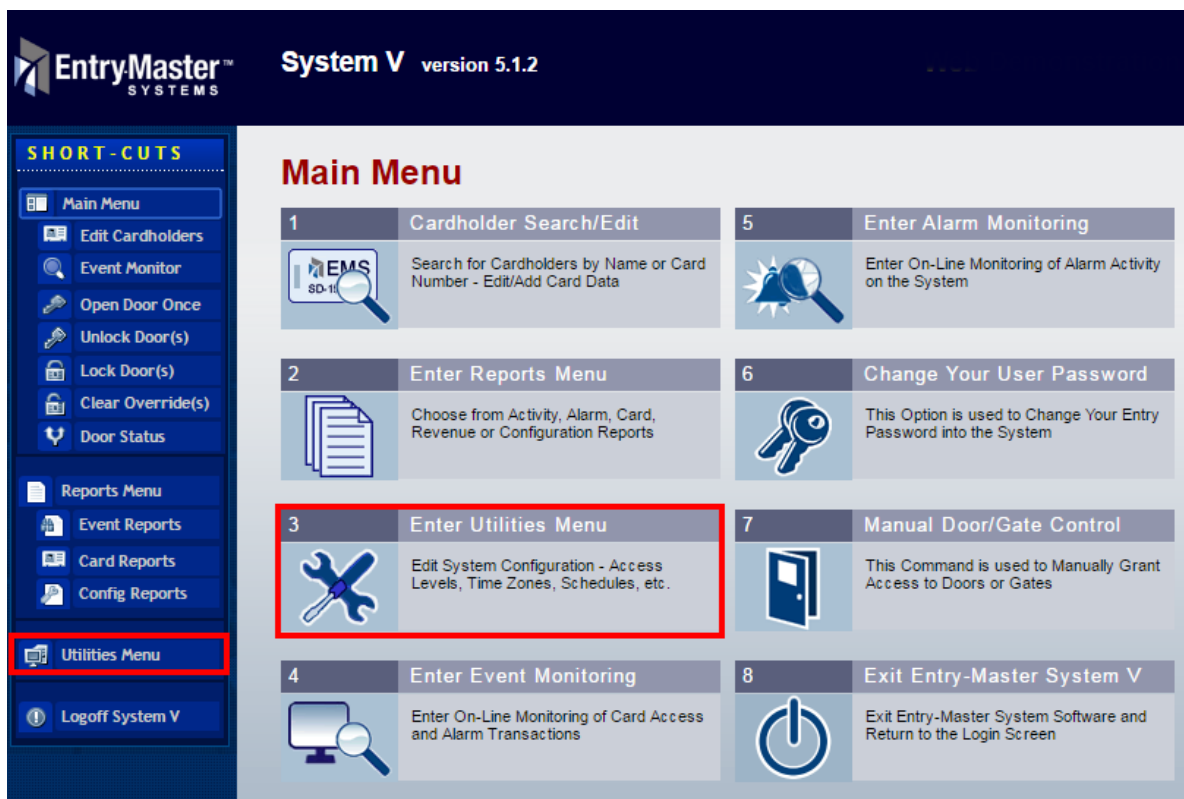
EntryMaster™ SYSTEMS

System V version 5.1.2

SHORT-CUTS

Main Menu
Edit Cardholders
Event Monitor
Open Door Once
Unlock Door(s)
Lock Door(s)
Clear Override(s)
Door Status

Reports Menu
Event Reports
Card Reports
Config Reports

Utilities Menu

Logoff System V

Main Menu

1 Cardholder Search/Edit
EMS SD-1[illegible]
Search for Cardholders by Name or Card Number - Edit/Add Card Data

5 Enter Alarm Monitoring
Enter On-Line Monitoring of Alarm Activity on the System

2 Enter Reports Menu
Choose from Activity, Alarm, Card, Revenue or Configuration Reports

6 Change Your User Password
This Option is used to Change Your Entry Password into the System

3 Enter Utilities Menu
Edit System Configuration - Access Levels, Time Zones, Schedules, etc.

7 Manual Door/Gate Control
This Command is used to Manually Grant Access to Doors or Gates

4 Enter Event Monitoring
Enter On-Line Monitoring of Card Access and Alarm Transactions

8 Exit Entry-Master System V
Exit Entry-Master System Software and Return to the Login Screen